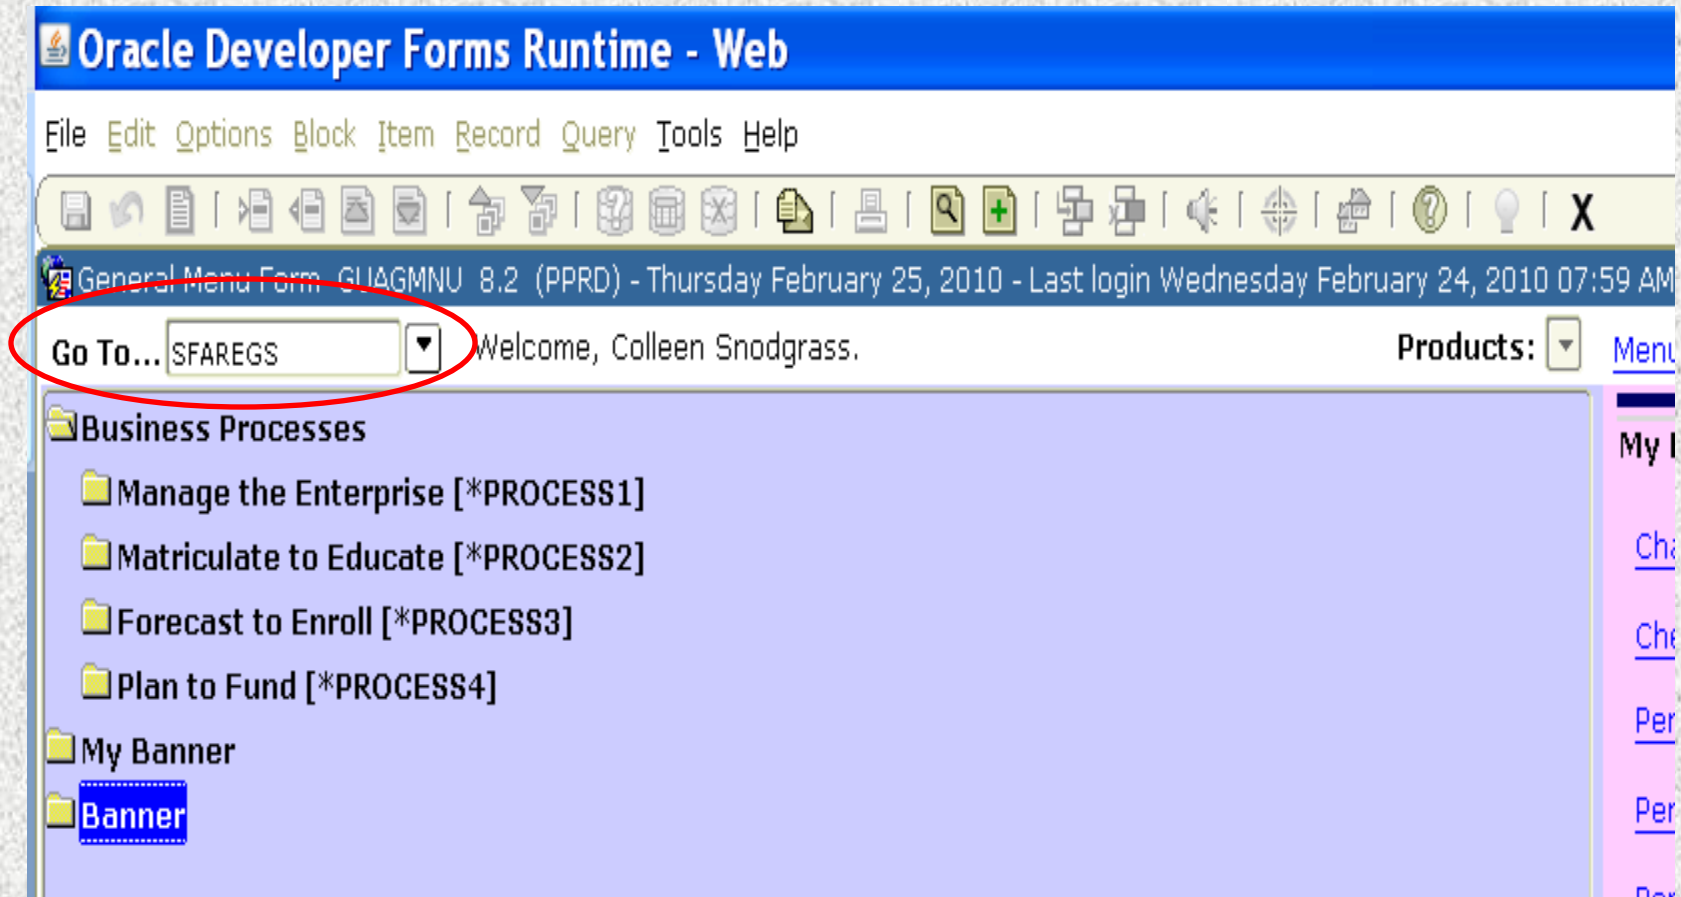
Oracle Developer Forms Runtime - Web

File Edit Options Block Item Record Query Tools Help

X

General Menu Form GUAGMNU 8.2 (PPRD) - Thursday February 25, 2010 - Last login Wednesday February 24, 2010 07:59 AM

Go To... SFAREGS

Welcome, Colleen Snodgrass.

Products:

Menu

Business Processes

Manage the Enterprise [*PROCESS1]

Matriculate to Educate [*PROCESS2]

Forecast to Enroll [*PROCESS3]

Plan to Fund [*PROCESS4]

My Banner

Banner

My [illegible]

Cha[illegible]

Che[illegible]

Per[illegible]

Per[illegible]

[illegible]